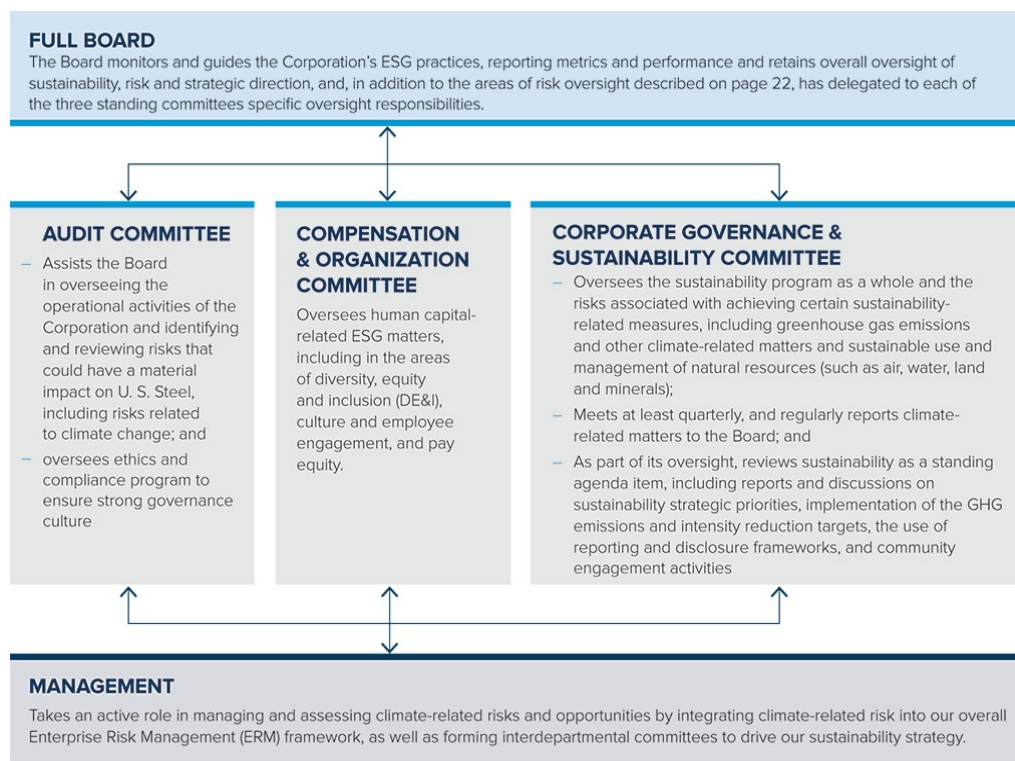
FULL BOARD
The Board monitors and guides the Corporation's ESG practices, reporting metrics and performance and retains overall oversight of sustainability, risk and strategic direction, and, in addition to the areas of risk oversight described on page 22, has delegated to each of the three standing committees specific oversight responsibilities.

AUDIT COMMITTEE
– Assists the Board in overseeing the operational activities of the Corporation and identifying and reviewing risks that could have a material impact on U. S. Steel, including risks related to climate change; and
– oversees ethics and compliance program to ensure strong governance culture

COMPENSATION & ORGANIZATION COMMITTEE
Oversees human capital-related ESG matters, including in the areas of diversity, equity and inclusion (DE&I), culture and employee engagement, and pay equity.

CORPORATE GOVERNANCE & SUSTAINABILITY COMMITTEE
– Oversees the sustainability program as a whole and the risks associated with achieving certain sustainability-related measures, including greenhouse gas emissions and other climate-related matters and sustainable use and management of natural resources (such as air, water, land and minerals);
– Meets at least quarterly, and regularly reports climate-related matters to the Board; and
– As part of its oversight, reviews sustainability as a standing agenda item, including reports and discussions on sustainability strategic priorities, implementation of the GHG emissions and intensity reduction targets, the use of reporting and disclosure frameworks, and community engagement activities

MANAGEMENT
Takes an active role in managing and assessing climate-related risks and opportunities by integrating climate-related risk into our overall Enterprise Risk Management (ERM) framework, as well as forming interdepartmental committees to drive our sustainability strategy.